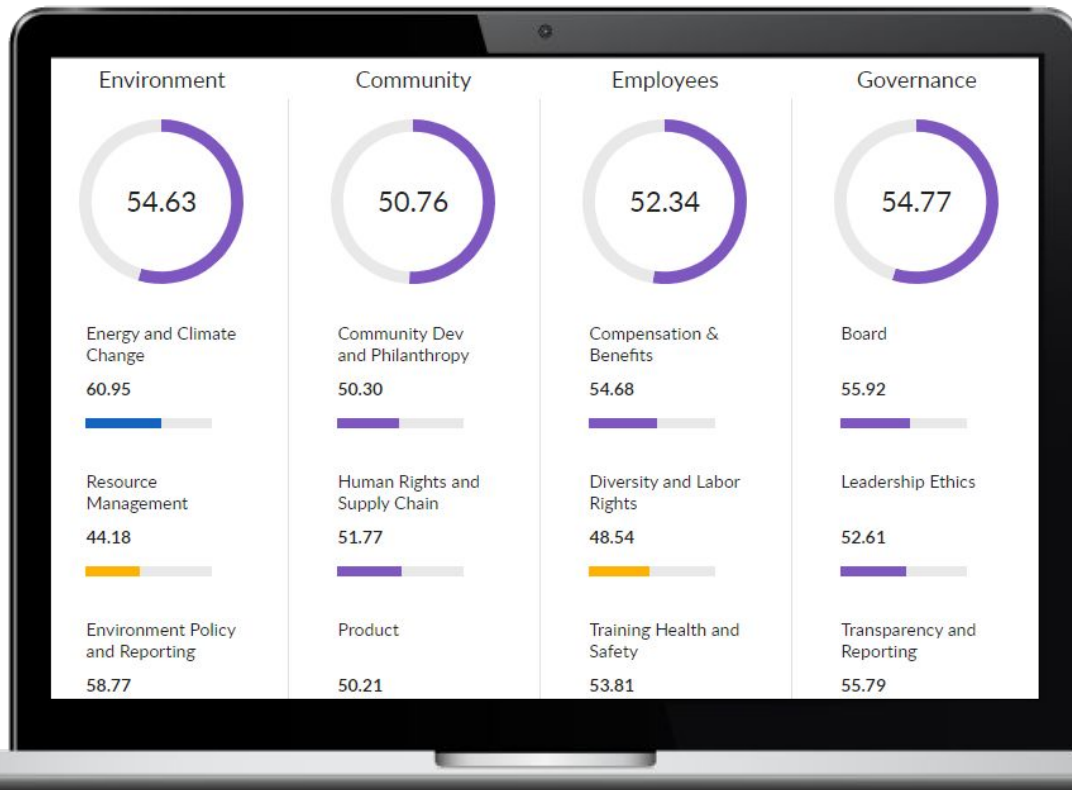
Environment

54.63

Energy and Climate Change
60.95

Resource Management
44.18

Environment Policy and Reporting
58.77

Community

50.76

Community Dev and Philanthropy
50.30

Human Rights and Supply Chain
51.77

Product
50.21

Employees

52.34

Compensation & Benefits
54.68

Diversity and Labor Rights
48.54

Training Health and Safety
53.81

Governance

54.77

Board
55.92

Leadership Ethics
52.61

Transparency and Reporting
55.79